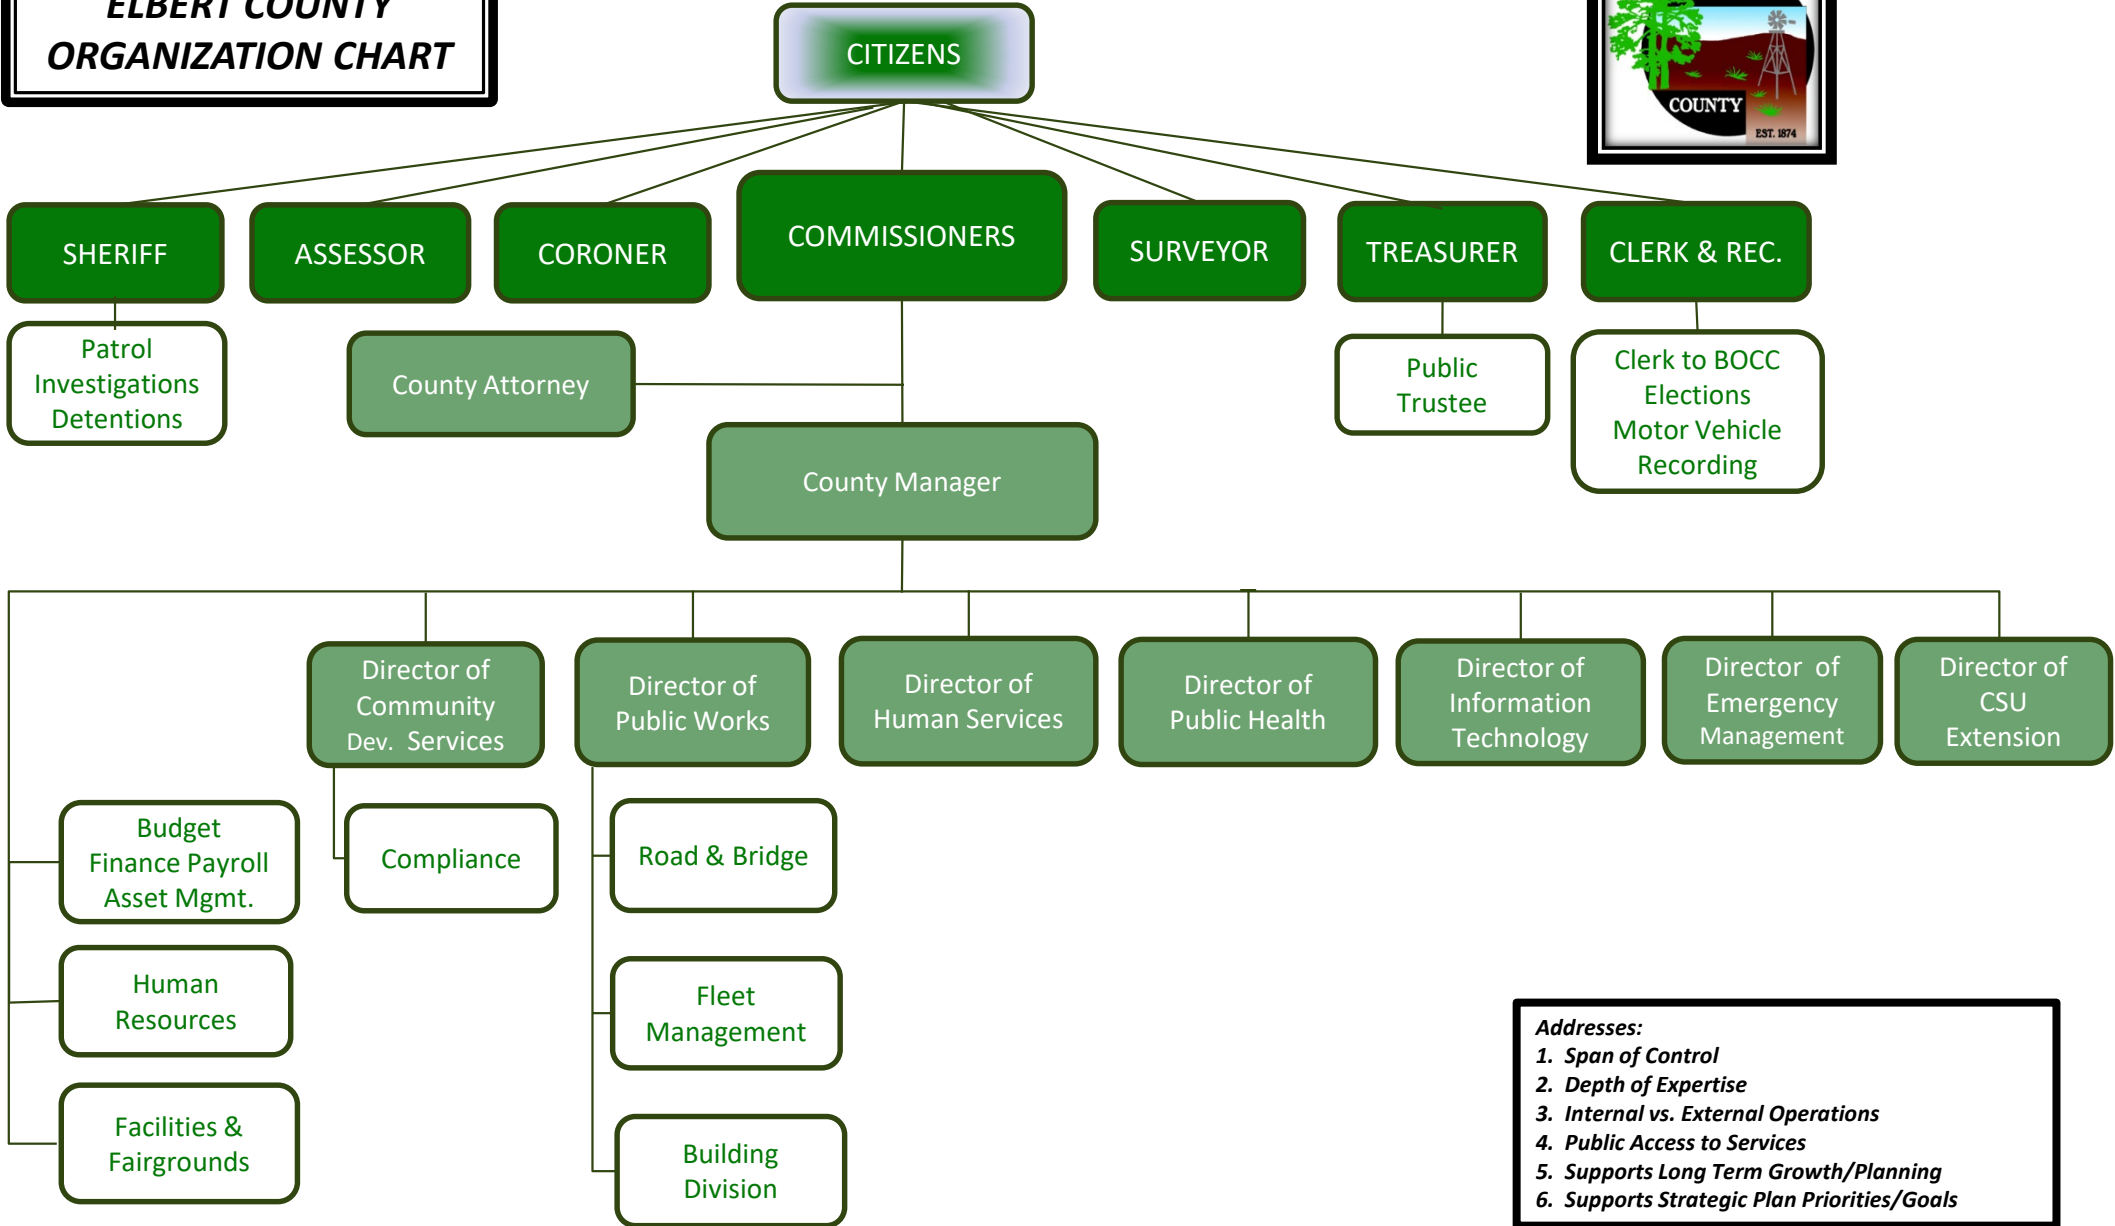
ELBERT COUNTY
ORGANIZATION CHART

CITIZENS

COUNTY
EST. 1874

SHERIFF

ASSESSOR

CORONER

COMMISSIONERS

SURVEYOR

TREASURER

CLERK & REC.

Patrol
Investigations
Detentions

County Attorney

Public
Trustee

Clerk to BOCC
Elections
Motor Vehicle
Recording

County Manager

Director of
Community
Dev. Services

Director of
Public Works

Director of
Human Services

Director of
Public Health

Director of
Information
Technology

Director of
Emergency
Management

Director of
CSU
Extension

Budget
Finance Payroll
Asset Mgmt.

Compliance

Road & Bridge

Human
Resources

Fleet
Management

Facilities &
Fairgrounds

Building
Division

Addresses:
1. Span of Control
2. Depth of Expertise
3. Internal vs. External Operations
4. Public Access to Services
5. Supports Long Term Growth/Planning
6. Supports Strategic Plan Priorities/Goals